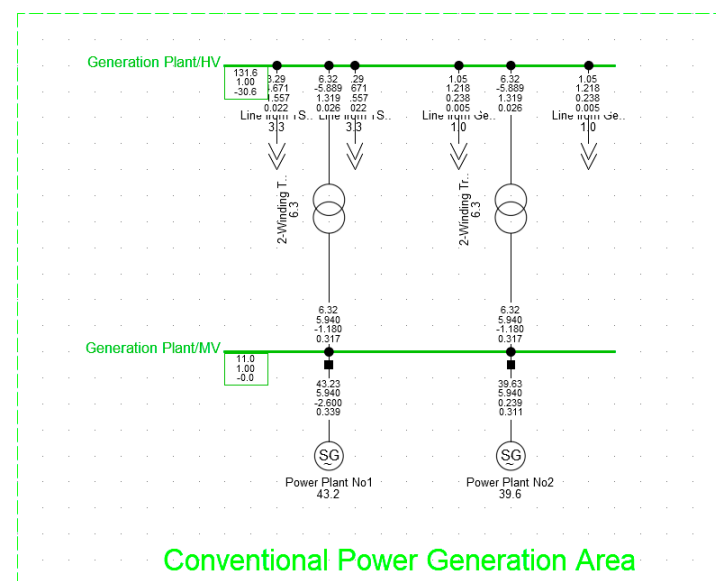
Generation Plant/HV

| 131.6 |
|---|
| 1.00 |
| -30.6 |

3.29
1.671
1.557
0.022
Line from S..
3.3

6.32
-5.889
1.319
0.026
Line from S..

.29
671
.557
022
3.3

1.05
1.218
0.238
0.005
Line from Ge..
1.0

6.32
-5.889
1.319
0.026

1.05
1.218
0.238
0.005
Line from Ge..
1.0

2-Winding T..
6.3

2-Winding Tr..
6.3

6.32
5.940
-1.180
0.317

6.32
5.940
-1.180
0.317

Generation Plant/MV

| 11.0 |
|---|
| 1.00 |
| -0.0 |

43.23
5.940
-2.600
0.339

39.63
5.940
0.239
0.311

SG
Power Plant No1
43.2

SG
Power Plant No2
39.6

Conventional Power Generation Area